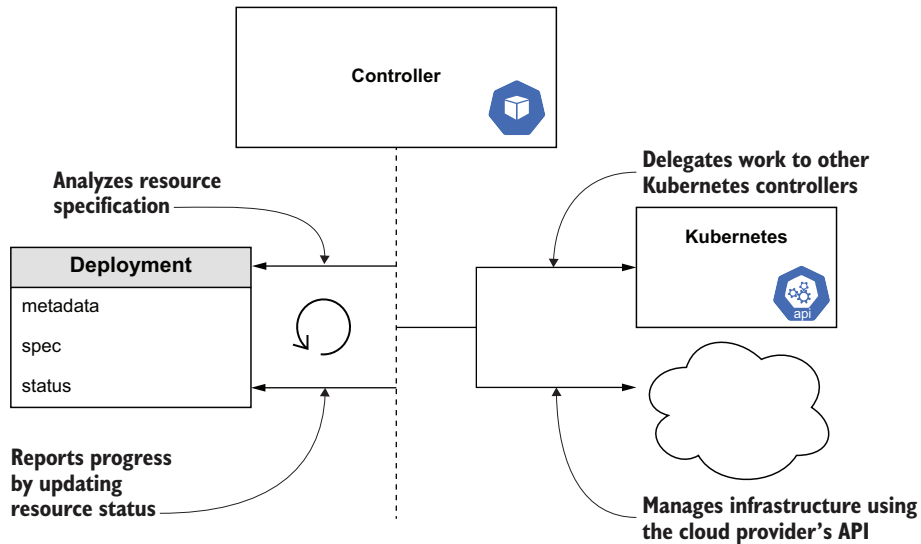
Controller

Analyzes resource specification

Delegates work to other Kubernetes controllers

Kubernetes

api

Deployment

metadata

spec

status

Reports progress by updating resource status

Manages infrastructure using the cloud provider’s API